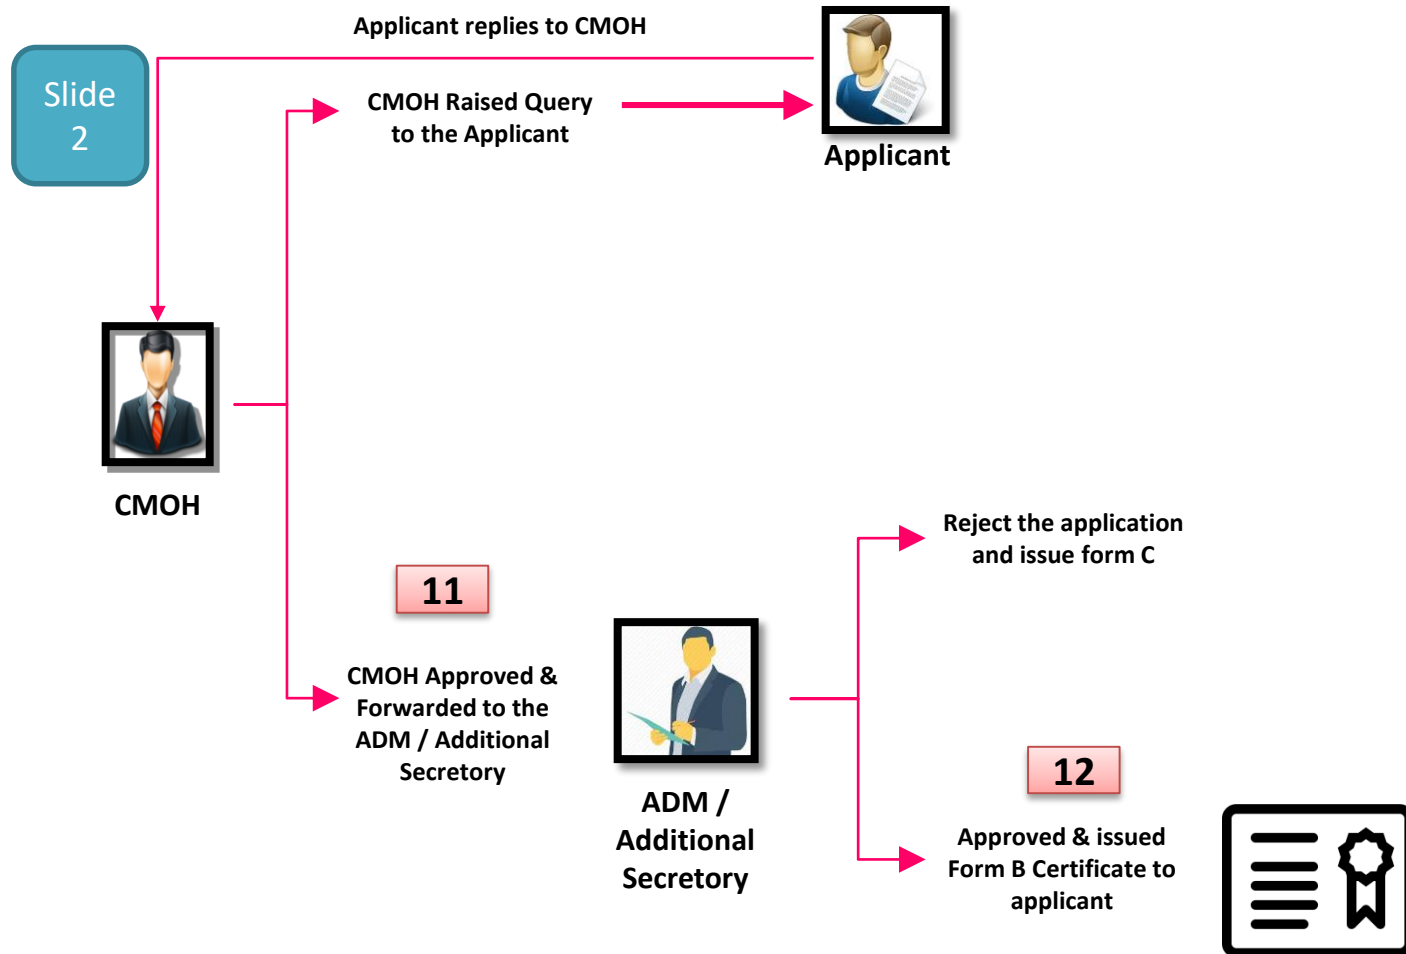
Slide 2

Applicant replies to CMOH

CMOH Raised Query to the Applicant

Applicant

CMOH

11

CMOH Approved & Forwarded to the ADM / Additional Secretory

ADM / Additional Secretory

Reject the application and issue form C

12

Approved & issued Form B Certificate to applicant